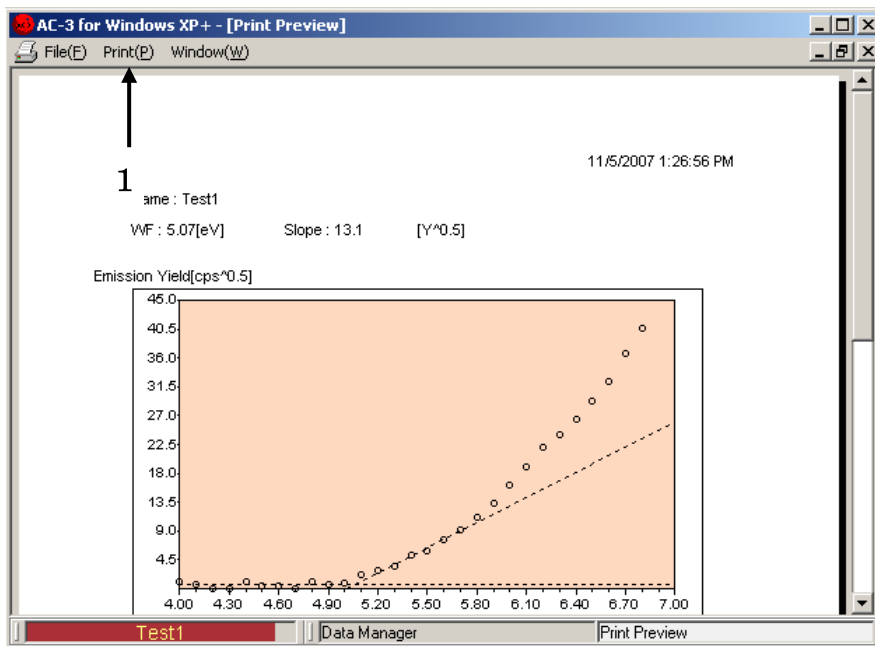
AC-3 for Windows XP+ - [Print Preview]

File(F) Print(P) Window(W)

1

11/5/2007 1:26:56 PM

ame : Test1

WF : 5.07[eV] Slope : 13.1 [Y^0.5]

Emission Yield[cps^0.5]

45.0
40.5
36.0
31.5
27.0
22.5
18.0
13.5
9.0
4.5

4.00 4.30 4.60 4.90 5.20 5.50 5.80 6.10 6.40 6.70 7.00

Test1 | Data Manager | Print Preview